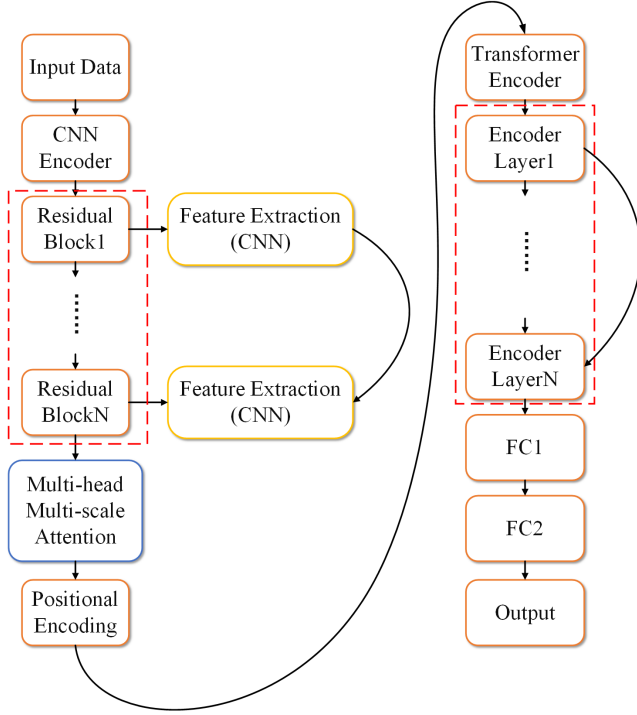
Input Data

CNN Encoder

Residual Block1

Feature Extraction (CNN)

Residual BlockN

Feature Extraction (CNN)

Multi-head Multi-scale Attention

Positional Encoding

Transformer Encoder

Encoder Layer1

Encoder LayerN

FC1

FC2

Output